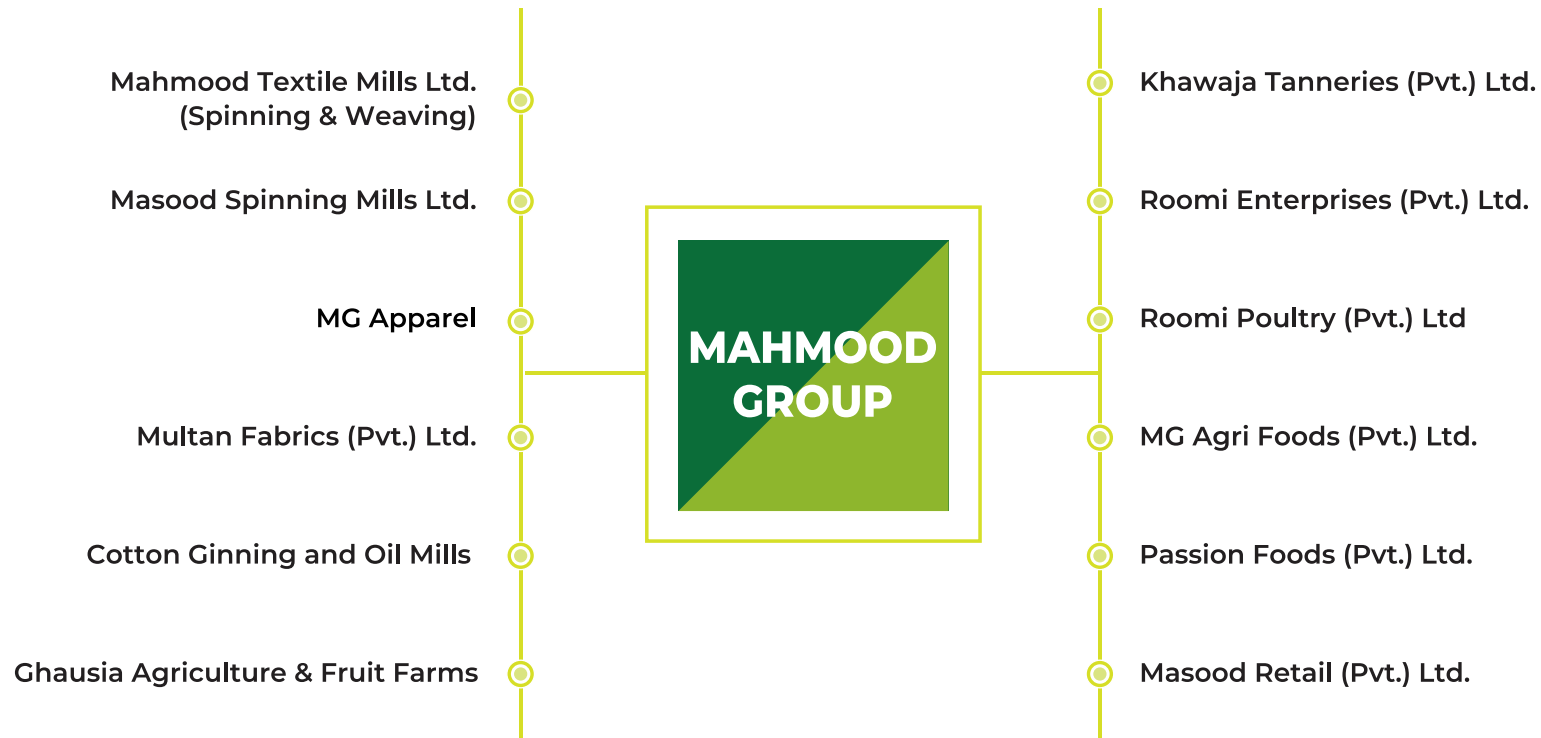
Mahmood Textile Mills Ltd.
(Spinning & Weaving)

Masood Spinning Mills Ltd.

MG Apparel

Multan Fabrics (Pvt.) Ltd.

Cotton Ginning and Oil Mills

Ghausia Agriculture & Fruit Farms

MAHMOOD GROUP

Khawaja Tanneries (Pvt.) Ltd.

Roomi Enterprises (Pvt.) Ltd.

Roomi Poultry (Pvt.) Ltd

MG Agri Foods (Pvt.) Ltd.

Passion Foods (Pvt.) Ltd.

Masood Retail (Pvt.) Ltd.